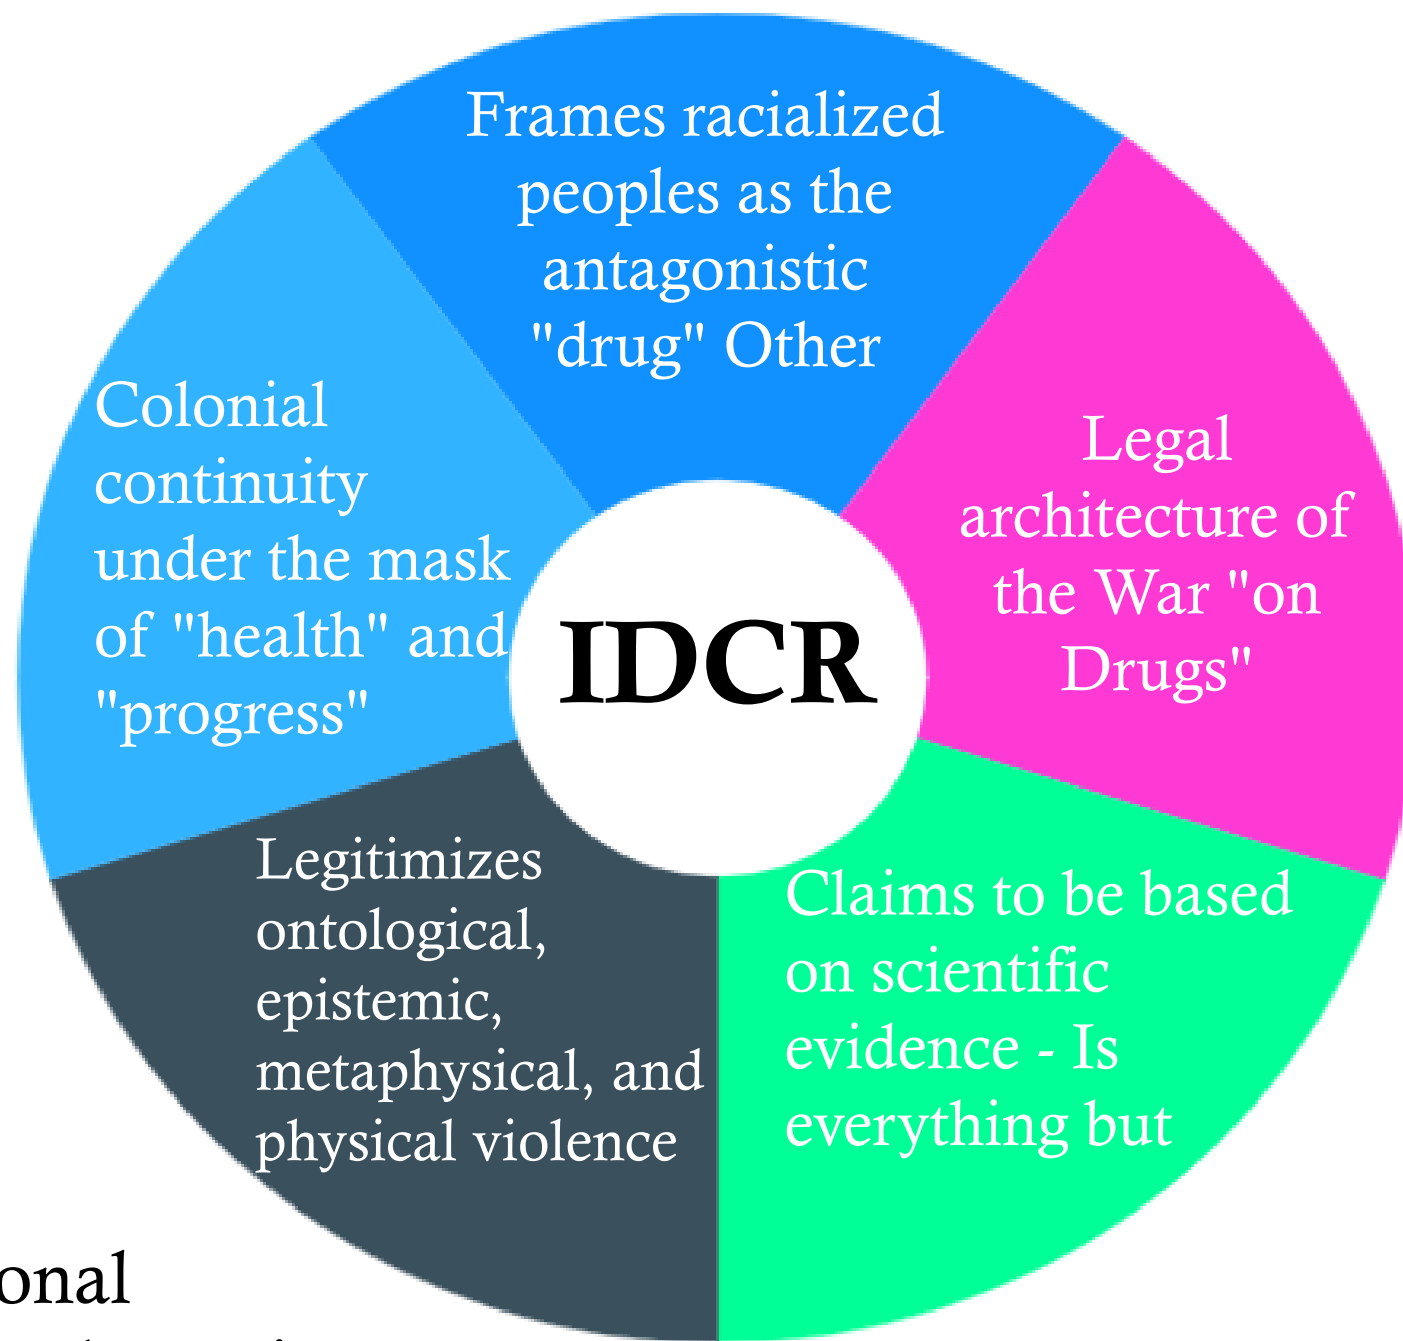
IDCR

Frames racialized peoples as the antagonistic "drug" Other

Legal architecture of the War "on Drugs"

Claims to be based on scientific evidence - Is everything but

Legitimizes ontological, epistemic, metaphysical, and physical violence

Colonial continuity under the mask of "health" and "progress"

onal

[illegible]